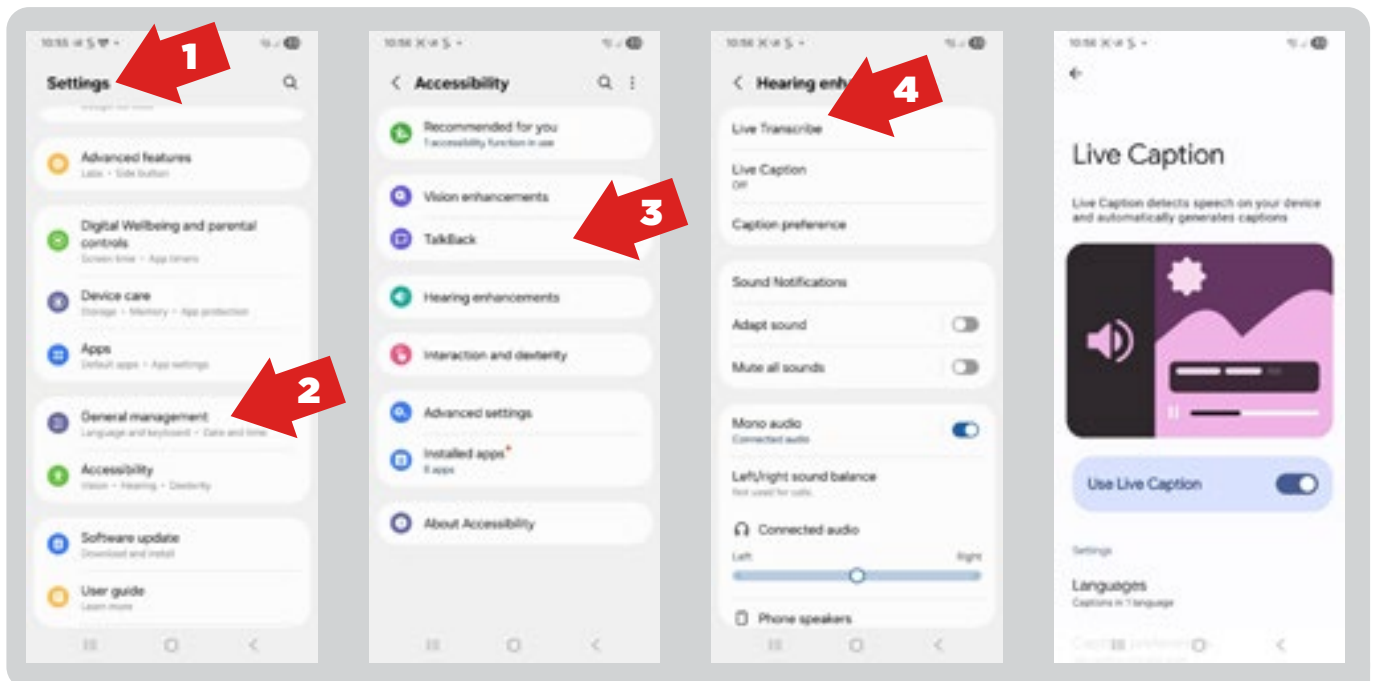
10:55
1
Settings
Advanced features
Labs • Side button
Digital Wellbeing and parental controls
Screen time • App timers
Device care
Storage • Memory • App protection
Apps
Default apps • App settings
2
General management
Language and keyboard • Date and time
Accessibility
Vision • Hearing • Dexterity
Software update
Download and install
User guide
Learn more

10:56
Accessibility
Recommended for you
1 accessibility function in use
Vision enhancements
3
TalkBack
Hearing enhancements
Interaction and dexterity
Advanced settings
Installed apps
8 apps
About Accessibility

10:56
Hearing enh
4
Live Transcribe
Live Caption
Off
Caption preference
Sound Notifications
Adapt sound
Mute all sounds
Mono audio
Connected audio
Left/right sound balance
Not used for calls
Connected audio
Left
Right
Phone speakers

10:56
Live Caption
Live Caption detects speech on your device and automatically generates captions
Use Live Caption
Settings
Languages
Captions in 1 language